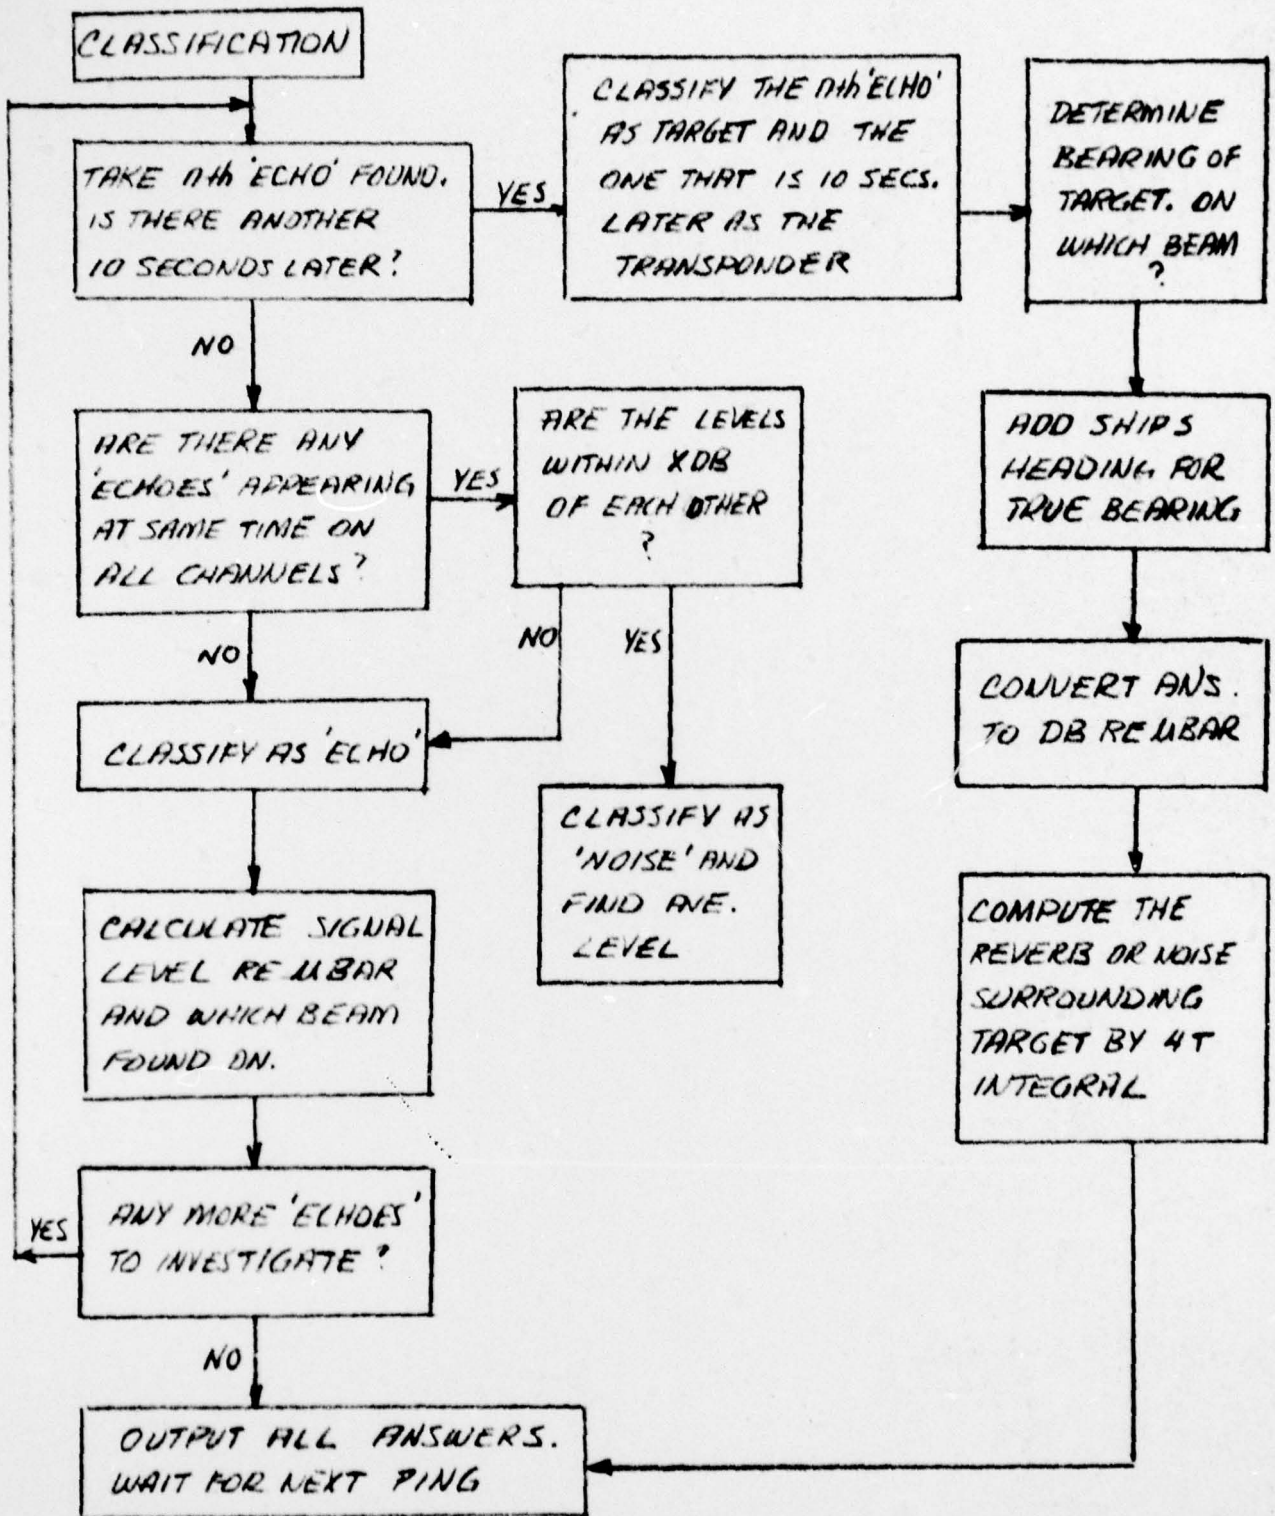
CLASSIFICATION

TAKE nth 'ECHO' FOUND. IS THERE ANOTHER 10 SECONDS LATER?

YES

CLASSIFY THE nth 'ECHO' AS TARGET AND THE ONE THAT IS 10 SECS. LATER AS THE TRANSPONDER

DETERMINE BEARING OF TARGET. ON WHICH BEAM ?

NO

ARE THERE ANY 'ECHOES' APPEARING AT SAME TIME ON ALL CHANNELS?

YES

ARE THE LEVELS WITHIN XDB OF EACH OTHER ?

ADD SHIPS HEADING FOR TRUE BEARING

NO

NO

YES

CONVERT ANS. TO DB RE μBAR

CLASSIFY AS 'ECHO'

CLASSIFY AS 'NOISE' AND FIND AVE. LEVEL

CALCULATE SIGNAL LEVEL RE μBAR AND WHICH BEAM FOUND ON.

COMPUTE THE REVERB OR NOISE SURROUNDING TARGET BY 4T INTEGRAL

YES

ANY MORE 'ECHOES' TO INVESTIGATE?

NO

OUTPUT ALL ANSWERS. WAIT FOR NEXT PING